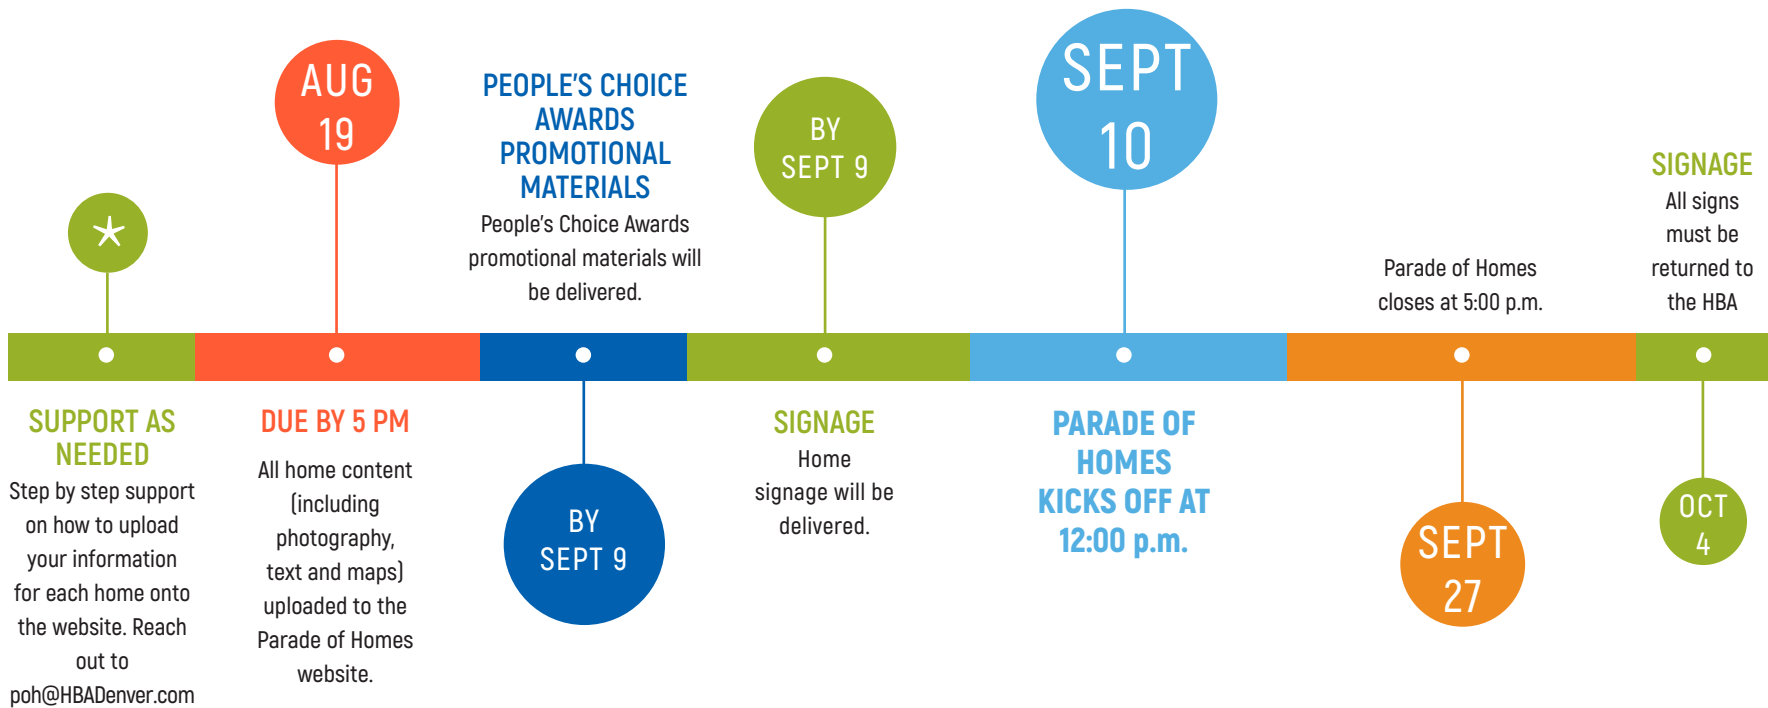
AUG 19

PEOPLE'S CHOICE AWARDS PROMOTIONAL MATERIALS
People's Choice Awards promotional materials will be delivered.

BY SEPT 9

SEPT 10

SIGNAGE
All signs must be returned to the HBA

Parade of Homes closes at 5:00 p.m.

SUPPORT AS NEEDED
Step by step support on how to upload your information for each home onto the website. Reach out to poh@HBADenver.com

DUE BY 5 PM
All home content (including photography, text and maps) uploaded to the Parade of Homes website.

BY SEPT 9

SIGNAGE
Home signage will be delivered.

PARADE OF HOMES KICKS OFF AT 12:00 p.m.

SEPT 27

OCT 4